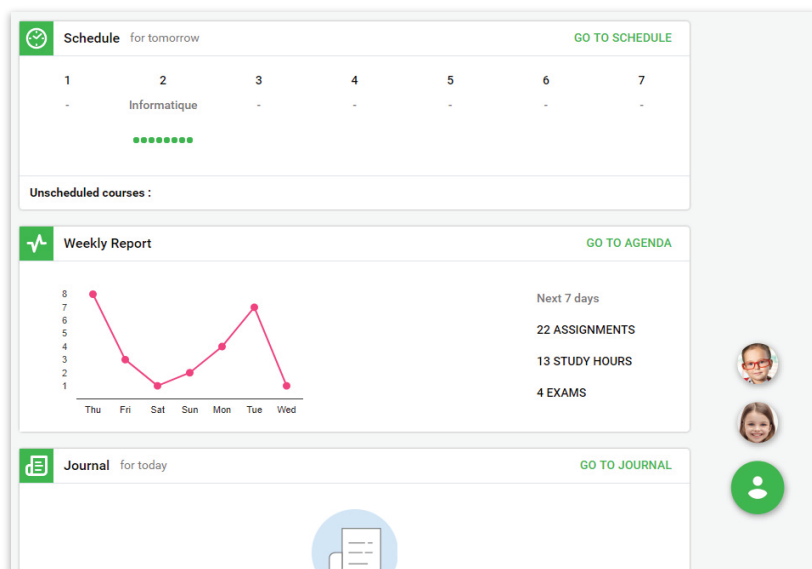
Schedule for tomorrow

GO TO SCHEDULE

| 1 | 2 | 3 | 4 | 5 | 6 | 7 |
|---|---|---|---|---|---|---|
| - | Informatique | - | - | - | - | - |

Unscheduled courses :

Weekly Report

GO TO AGENDA

8
7
6
5
4
3
2
1

Thu Fri Sat Sun Mon Tue Wed

Next 7 days

22 ASSIGNMENTS

13 STUDY HOURS

4 EXAMS

Journal for today

GO TO JOURNAL